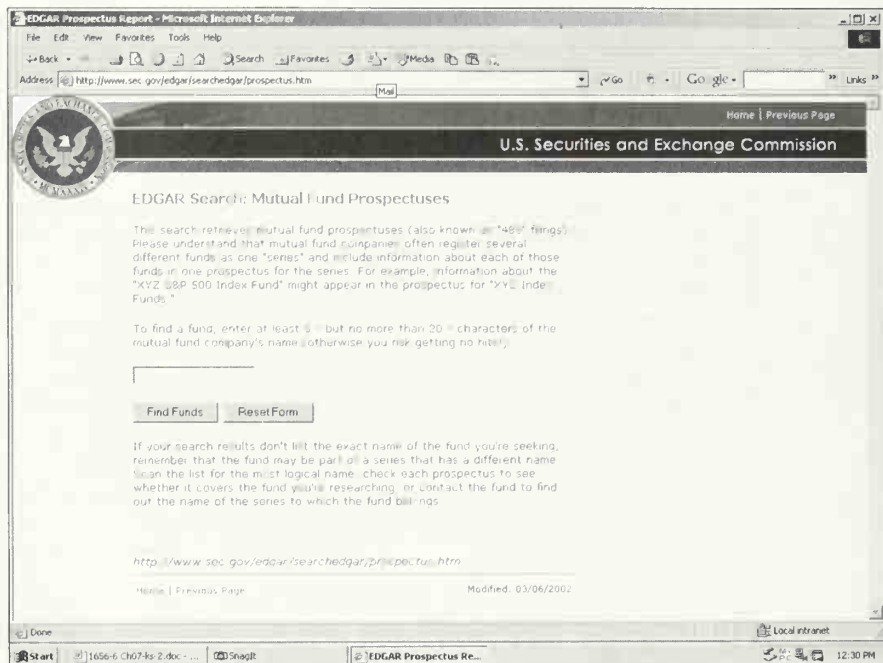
EDGAR Prospectus Report - Microsoft Internet Explorer

File Edit View Favorites Tools Help

Back Search Favorites Media

Address http://www.sec.gov/edgar/searchedgar/prospectus.htm

Go Links

Mail

Home | Previous Page

U.S. Securities and Exchange Commission

EDGAR Search: Mutual Fund Prospectuses

This search retrieves mutual fund prospectuses (also known as "485" filings). Please understand that mutual fund companies often register several different funds as one "series" and include information about each of those funds in one prospectus for the series. For example, information about the "XYZ S&P 500 Index Fund" might appear in the prospectus for "XYZ Index Funds."

To find a fund, enter at least 3 but no more than 20 characters of the mutual fund company's name (otherwise you risk getting no hits).

Find Funds Reset Form

If your search results don't list the exact name of the fund you're seeking, remember that the fund may be part of a series that has a different name. Scan the list for the most logical name, check each prospectus to see whether it covers the fund you're researching, or contact the fund to find out the name of the series to which the fund belongs.

http://www.sec.gov/edgar/searchedgar/prospectus.htm

Home | Previous Page

Modified: 03/06/2002

Done

Local intranet

Start 1656-6 Ch07-ks-2.doc - ... SnagIt EDGAR Prospectus Re... 12:30 PM